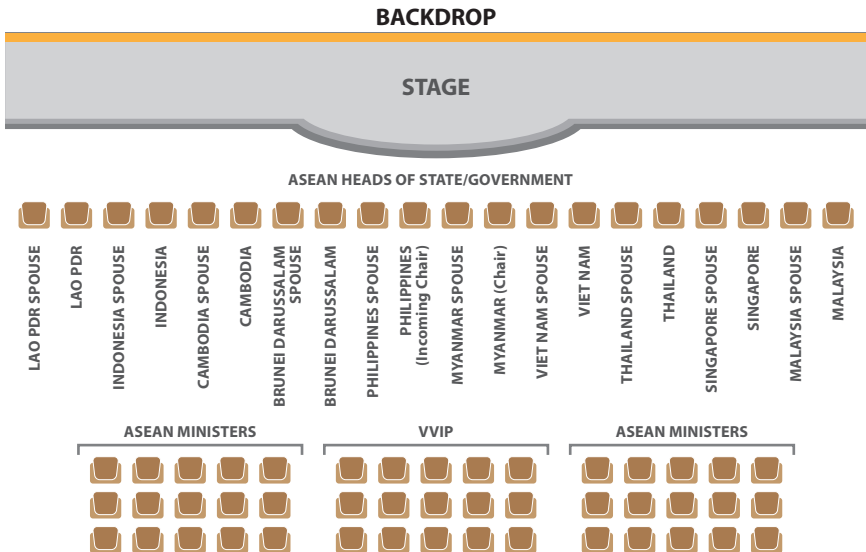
BACKDROP

STAGE

ASEAN HEADS OF STATE/GOVERNMENT

LAO PDR SPOUSE

LAO PDR

INDONESIA SPOUSE

INDONESIA

CAMBODIA SPOUSE

CAMBODIA

BRUNEI DARUSSALAM SPOUSE

BRUNEI DARUSSALAM

PHILIPPINES SPOUSE

PHILIPPINES (Incoming Chair)

MYANMAR SPOUSE

MYANMAR (Chair)

VIET NAM SPOUSE

VIET NAM

THAILAND SPOUSE

THAILAND

SINGAPORE SPOUSE

SINGAPORE

MALAYSIA SPOUSE

MALAYSIA

ASEAN MINISTERS

VVIP

ASEAN MINISTERS